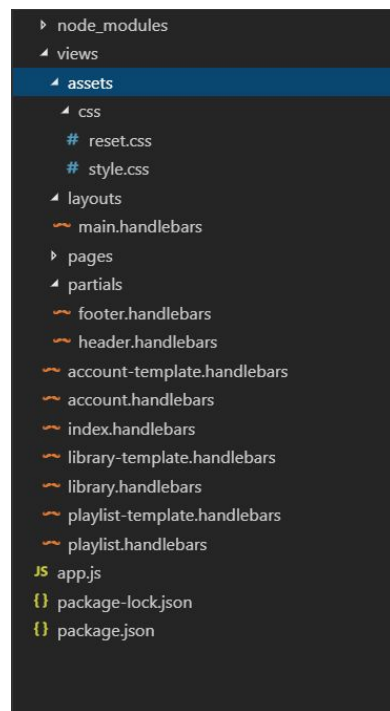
node_modules
views
assets
css
# reset.css
# style.css
layouts
main.handlebars
pages
partials
footer.handlebars
header.handlebars
account-template.handlebars
account.handlebars
index.handlebars
library-template.handlebars
library.handlebars
playlist-template.handlebars
playlist.handlebars
JS app.js
{} package-lock.json
{} package.json